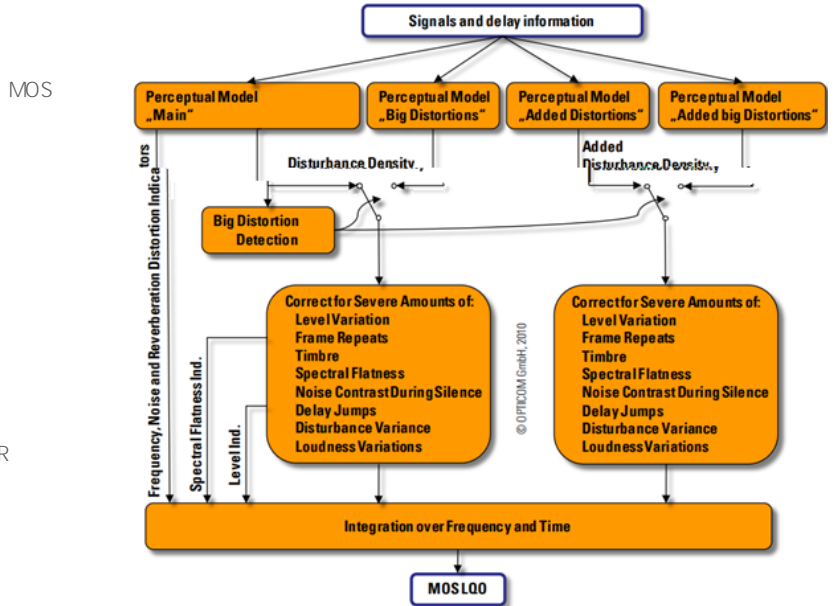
MOS

R

Signals and delay information

Perceptual Model „Main"

Perceptual Model „Big Distortions"

Perceptual Model „Added Distortions"

Perceptual Model „Added big Distortions"

Disturbance Density

Added Disturbance Density

Big Distortion Detection

Frequency, Noise and Reverberation Distortion Indicators

Spectral Flatness Ind.

Level Ind.

Correct for Severe Amounts of:
Level Variation
Frame Repeats
Timbre
Spectral Flatness
Noise Contrast During Silence
Delay Jumps
Disturbance Variance
Loudness Variations

© OPTICOM GmbH, 2010

Correct for Severe Amounts of:
Level Variation
Frame Repeats
Timbre
Spectral Flatness
Noise Contrast During Silence
Delay Jumps
Disturbance Variance
Loudness Variations

Integration over Frequency and Time

MOS LQO